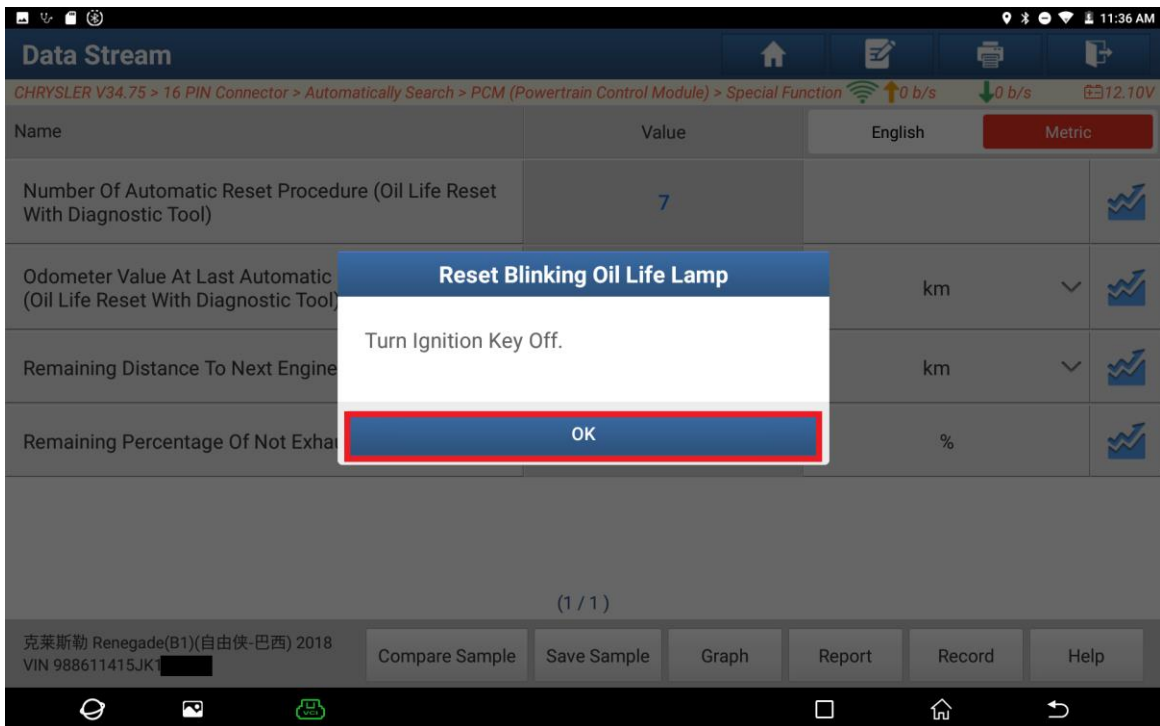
11:36 AM

Data Stream

CHRYSLER V34.75 > 16 PIN Connector > Automatically Search > PCM (Powertrain Control Module) > Special Function 0 b/s 0 b/s 12.10V

| Name | Value | English | Metric |
|---|---|---|---|
| Number Of Automatic Reset Procedure (Oil Life Reset With Diagnostic Tool) | 7 | | |
| Odometer Value At Last Automatic (Oil Life Reset With Diagnostic Tool) | | km | |
| Remaining Distance To Next Engine | | km | |
| Remaining Percentage Of Not Exha | | % | |

Reset Blinking Oil Life Lamp

Turn Ignition Key Off.

OK

(1 / 1)

克莱斯勒 Renegade(B1)(自由侠-巴西) 2018
VIN 988611415JK1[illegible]

Compare Sample Save Sample Graph Report Record Help